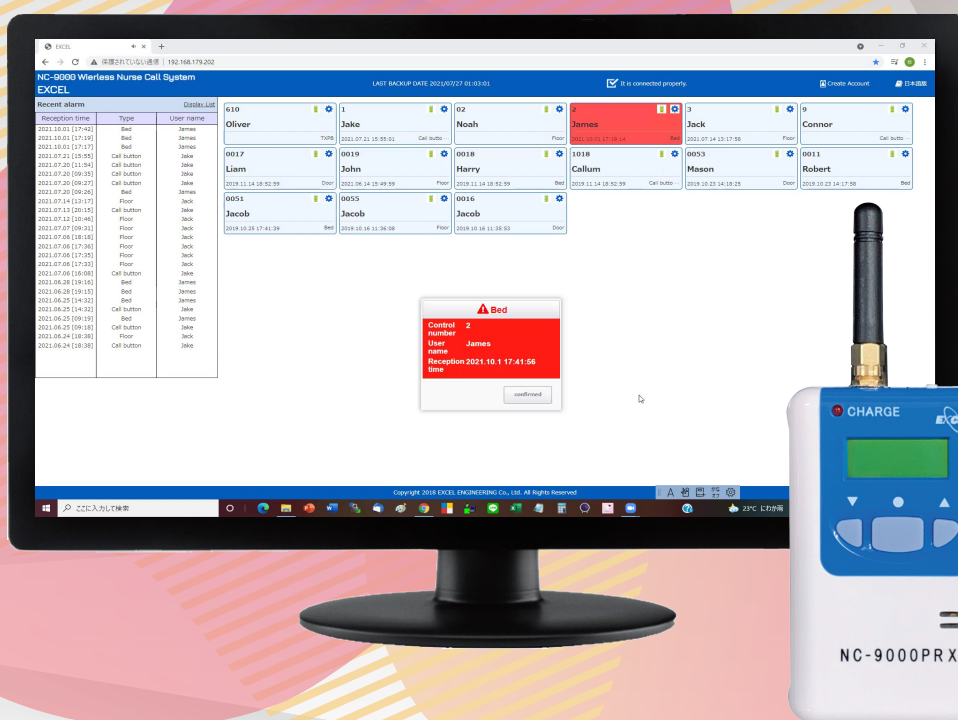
EXCEL

保護されていない通信 | 192.168.179.202

NC-9000 Wierless Nurse Call System
EXCEL

LAST BACKUP DATE 2021/07/27 01:03:01

It is connected properly.

Create Account

日本語版

Recent alarm

Display List

| Reception time | Type | User name |
|---|---|---|
| 2021.10.01 [17:42] | Bed | James |
| 2021.10.01 [17:19] | Bed | James |
| 2021.10.01 [17:17] | Bed | James |
| 2021.07.21 [15:55] | Call button | Jake |
| 2021.07.20 [11:54] | Call button | Jake |
| 2021.07.20 [09:35] | Call button | Jake |
| 2021.07.20 [09:27] | Call button | Jake |
| 2021.07.20 [09:26] | Bed | James |
| 2021.07.14 [13:17] | Floor | Jack |
| 2021.07.13 [20:15] | Call button | Jake |
| 2021.07.12 [10:46] | Floor | Jack |
| 2021.07.07 [09:21] | Floor | Jack |
| 2021.07.06 [18:18] | Floor | Jack |
| 2021.07.06 [17:36] | Floor | Jack |
| 2021.07.06 [17:35] | Floor | Jack |
| 2021.07.06 [17:33] | Floor | Jack |
| 2021.07.06 [16:08] | Call button | Jake |
| 2021.06.28 [19:16] | Bed | James |
| 2021.06.28 [19:15] | Bed | James |
| 2021.06.25 [14:32] | Bed | James |
| 2021.06.25 [14:32] | Call button | Jake |
| 2021.06.25 [09:19] | Bed | James |
| 2021.06.25 [09:18] | Call button | Jake |
| 2021.06.24 [18:38] | Floor | Jack |
| 2021.06.24 [18:38] | Call button | Jake |

610
Oliver
TXP8

1
Jake
2021.07.21 15:55:01 Call butto

02
Noah
Floor

2
James
2021.10.01 17:19:14 Bed

3
Jack
2021.07.14 13:17:56 Floor

9
Connor
Call butto

0017
Liam
2019.11.14 18:52:59 Door

0019
John
2021.06.14 15:49:59 Floor

0018
Harry
2019.11.14 18:52:59 Bed

1018
Callum
2019.11.14 18:52:59 Call butto

0053
Mason
2019.10.23 14:18:25 Door

0011
Robert
2019.10.23 14:17:58 Bed

0051
Jacob
2019.10.25 17:41:39 Bed

0055
Jacob
2019.10.16 11:36:08 Floor

0016
Jacob
2019.10.16 11:38:53 Door

Bed
Control number 2
User name James
Reception time 2021.10.1 17:41:56
confirmed

Copyright 2018 EXCEL ENGINEERING Co., Ltd. All Rights Reserved

ここに入力して検索

23°C にわか雨

CHARGE
EX
NC-9000PRX